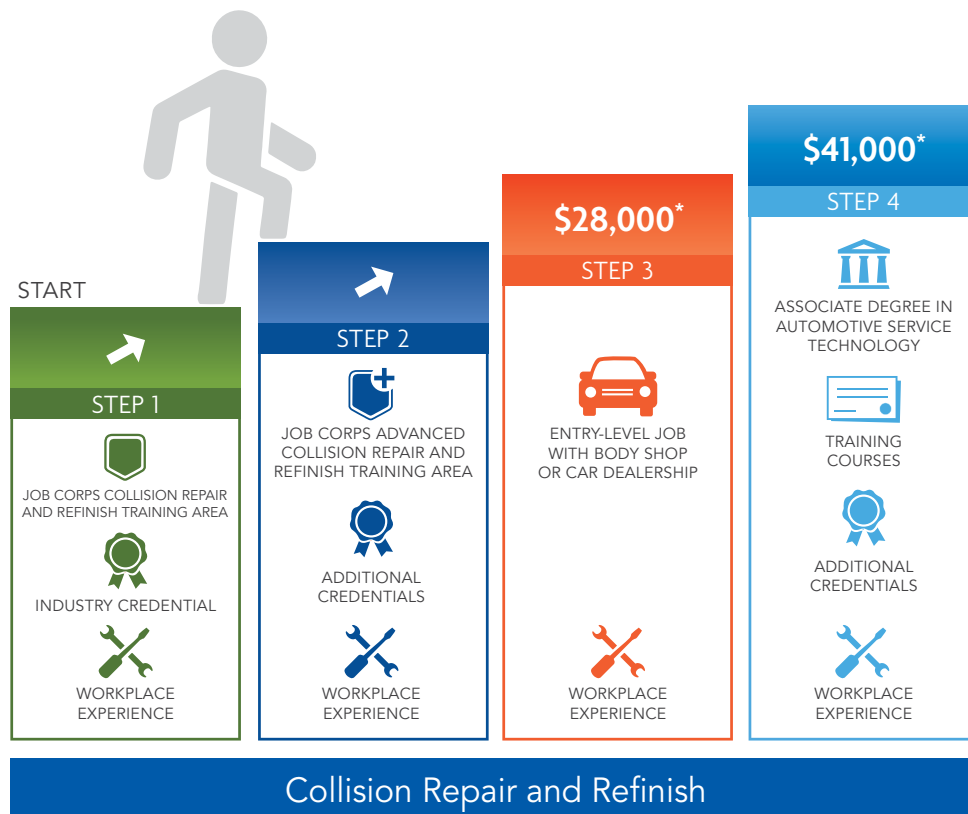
START

STEP 1

JOB CORPS COLLISION REPAIR AND REFINISH TRAINING AREA

INDUSTRY CREDENTIAL

WORKPLACE EXPERIENCE

STEP 2

JOB CORPS ADVANCED COLLISION REPAIR AND REFINISH TRAINING AREA

ADDITIONAL CREDENTIALS

WORKPLACE EXPERIENCE

$28,000*

STEP 3

ENTRY-LEVEL JOB WITH BODY SHOP OR CAR DEALERSHIP

WORKPLACE EXPERIENCE

$41,000*

STEP 4

ASSOCIATE DEGREE IN AUTOMOTIVE SERVICE TECHNOLOGY

TRAINING COURSES

ADDITIONAL CREDENTIALS

WORKPLACE EXPERIENCE

Collision Repair and Refinish